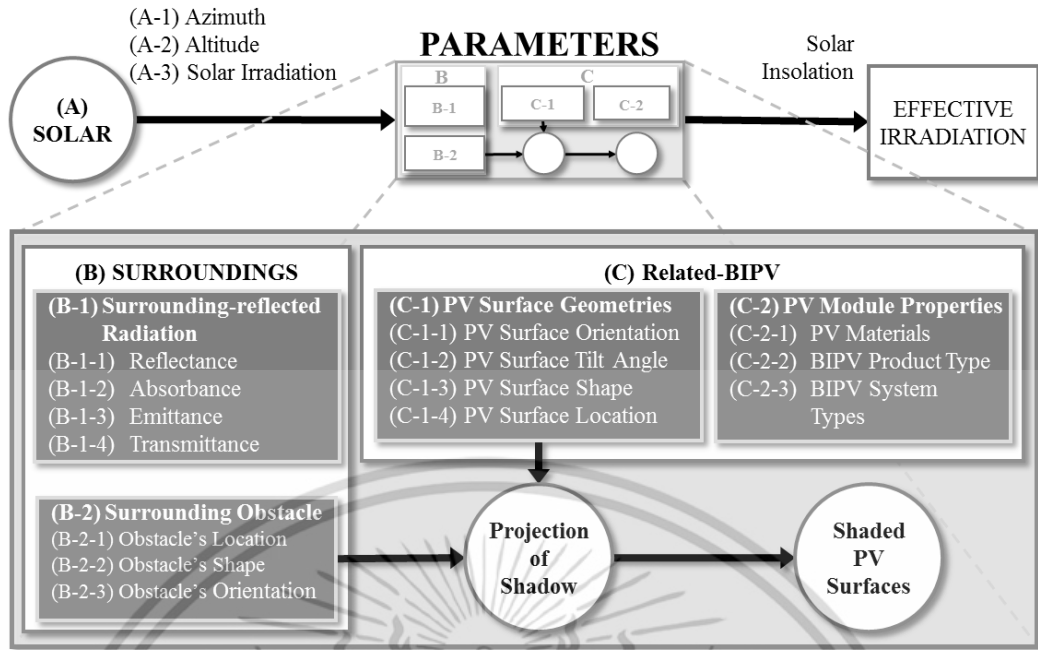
(A-1) Azimuth
(A-2) Altitude
(A-3) Solar Irradiation

PARAMETERS

(A)
SOLAR

B
B-1
B-2

C
C-1
C-2

Solar
Insolation

EFFECTIVE
IRRADIATION

(B) SURROUNDINGS

(B-1) Surrounding-reflected Radiation
(B-1-1) Reflectance
(B-1-2) Absorbance
(B-1-3) Emittance
(B-1-4) Transmittance

(B-2) Surrounding Obstacle
(B-2-1) Obstacle's Location
(B-2-2) Obstacle's Shape
(B-2-3) Obstacle's Orientation

(C) Related-BIPV

(C-1) PV Surface Geometries
(C-1-1) PV Surface Orientation
(C-1-2) PV Surface Tilt Angle
(C-1-3) PV Surface Shape
(C-1-4) PV Surface Location

(C-2) PV Module Properties
(C-2-1) PV Materials
(C-2-2) BIPV Product Type
(C-2-3) BIPV System Types

Projection of Shadow

Shaded PV Surfaces